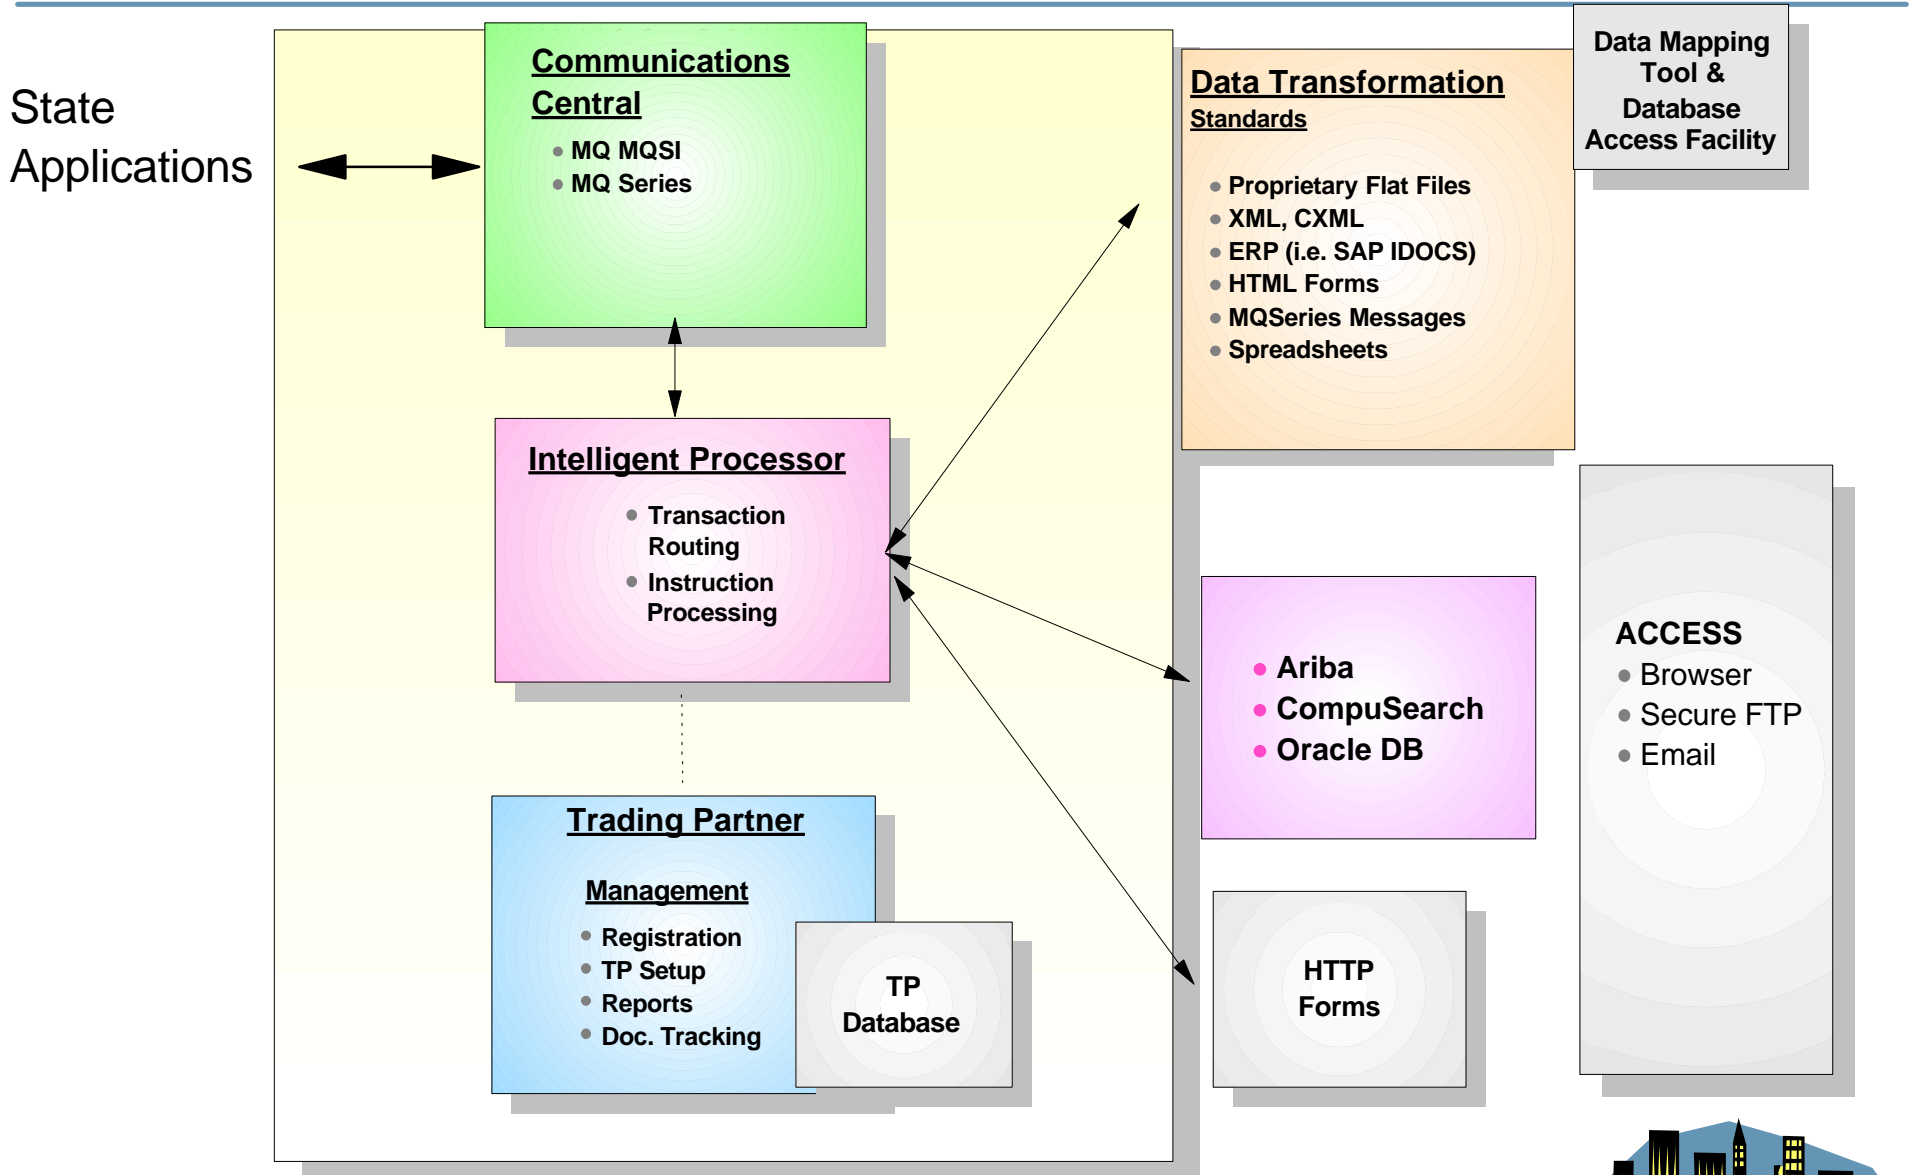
State Applications

Communications Central

- MQ MQSI
- MQ Series

Intelligent Processor

- Transaction Routing
- Instruction Processing

Trading Partner

Management

- Registration
- TP Setup
- Reports
- Doc. Tracking

TP Database

Data Transformation

Standards

- Proprietary Flat Files
- XML, CXML
- ERP (i.e. SAP IDOCS)
- HTML Forms
- MQSeries Messages
- Spreadsheets

Data Mapping Tool & Database Access Facility

- Ariba
- CompuSearch
- Oracle DB

ACCESS

- Browser
- Secure FTP
- Email

HTTP Forms